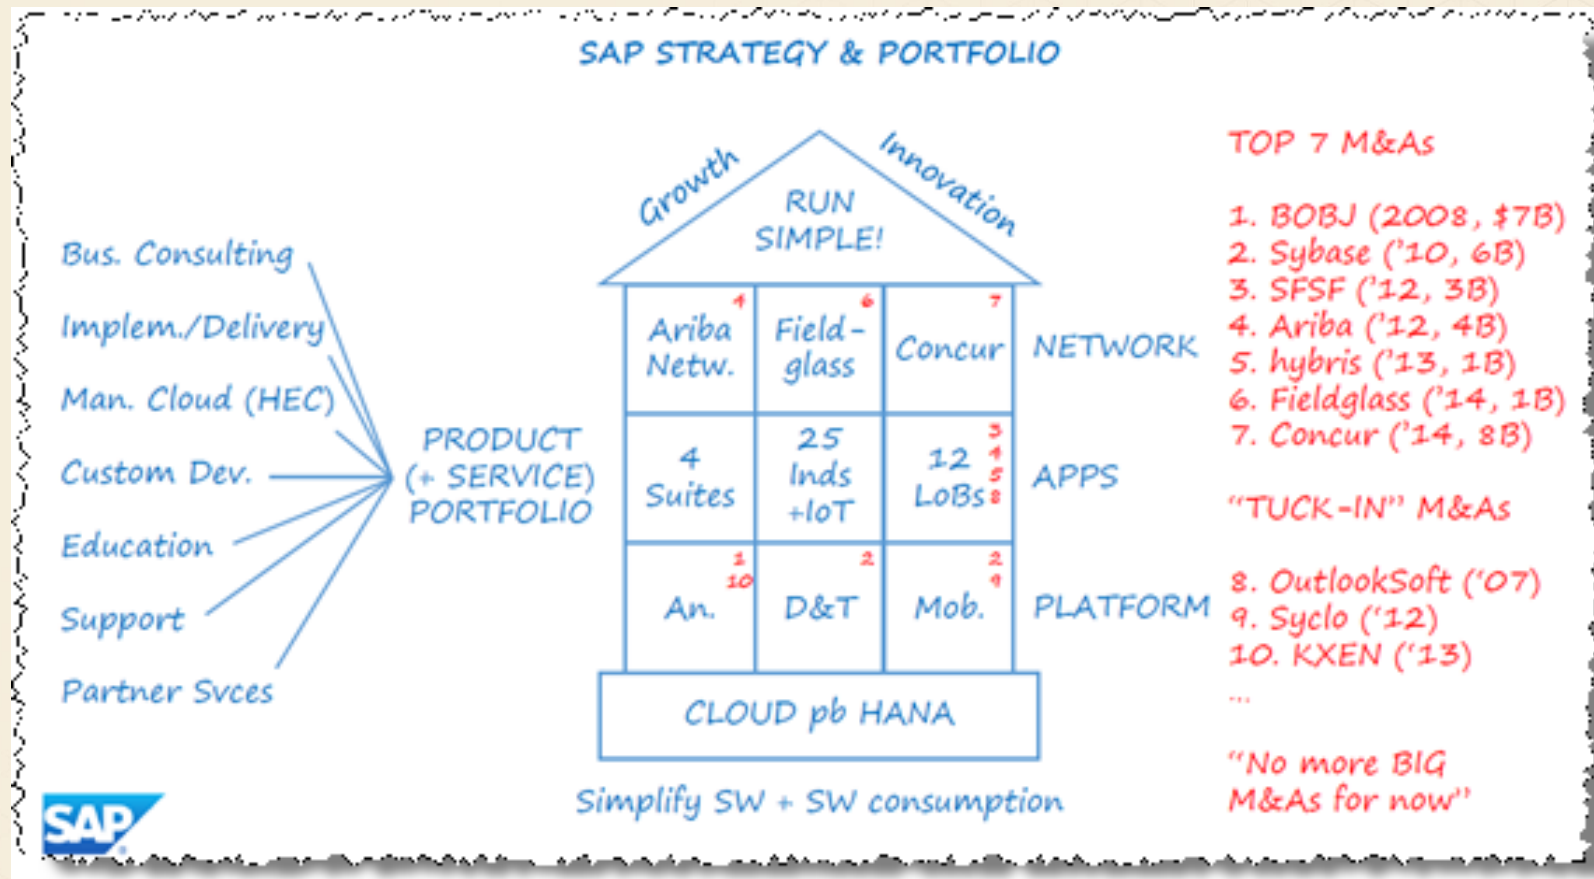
SAP STRATEGY & PORTFOLIO

Bus. Consulting
Implem./Delivery
Man. Cloud (HEC)
Custom Dev.
Education
Support
Partner Svces

PRODUCT (+ SERVICE) PORTFOLIO

Growth
Innovation
RUN SIMPLE!

| Ariba Netw. 4 | Field-glass 6 | Concur 7 | NETWORK |
|---|---|---|---|
| 4 Suites | 25 Inds +IoT | 12 LoBs 3 4 5 8 | APPS |
| An. 1 10 | D&T 2 | Mob. 2 9 | PLATFORM |

CLOUD pb HANA

Simplify SW + SW consumption

TOP 7 M&As

1. BOBJ (2008, $7B)
2. Sybase ('10, 6B)
3. SFSF ('12, 3B)
4. Ariba ('12, 4B)
5. hybris ('13, 1B)
6. Fieldglass ('14, 1B)
7. Concur ('14, 8B)

"TUCK-IN" M&As

8. OutlookSoft ('07)
9. Syclo ('12)
10. KXEN ('13)
...

"No more BIG M&As for now"

SAP